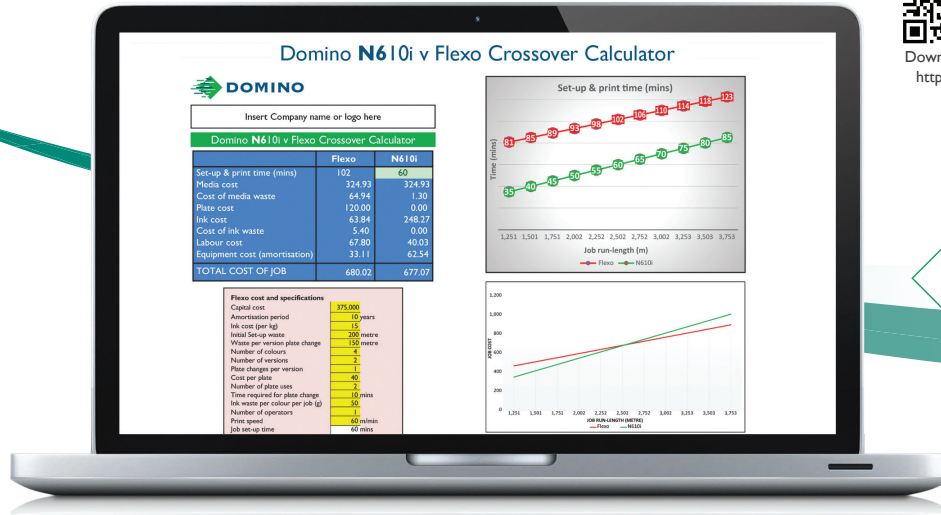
Domino **N6**10i v Flexo Crossover Calculator

DOMINO

Insert Company name or logo here

Domino N610i v Flexo Crossover Calculator

| | Flexo | N610i |
|---|---|---|
| Set-up & print time (mins) | 102 | 60 |
| Media cost | 324.93 | 324.93 |
| Cost of media waste | 64.94 | 1.30 |
| Plate cost | 120.00 | 0.00 |
| Ink cost | 63.84 | 248.27 |
| Cost of ink waste | 5.40 | 0.00 |
| Labour cost | 67.80 | 40.03 |
| Equipment cost (amortisation) | 33.11 | 62.54 |
| TOTAL COST OF JOB | 680.02 | 677.07 |

Set-up & print time (mins)

Time (mins)

81 85 89 93 98 102 106 110 114 118 123

35 40 45 50 55 60 65 70 75 80 85

1,251 1,501 1,751 2,002 2,252 2,502 2,752 3,002 3,253 3,503 3,753

Job run-length (m)

Flexo N610i

| Flexo cost and specifications | | |
|---|---|---|
| Capital cost | 375,000 | |
| Amortisation period | 10 | years |
| Ink cost (per kg) | 15 | |
| Initial Set-up waste | 200 | metre |
| Waste per version plate change | 150 | metre |
| Number of colours | 4 | |
| Number of versions | 2 | |
| Plate changes per version | 1 | |
| Cost per plate | 40 | |
| Number of plate uses | 2 | |
| Time required for plate change | 10 | mins |
| Ink waste per colour per job (g) | 50 | |
| Number of operators | 1 | |
| Print speed | 60 | m/min |
| Job set-up time | 60 | mins |

1,200
1,000
800
600
400
200
0

JOB COST

1,251 1,501 1,751 2,002 2,252 2,502 2,752 3,002 3,253 3,503 3,753

JOB RUN-LENGTH (METRE)

Flexo N610i

Down
http